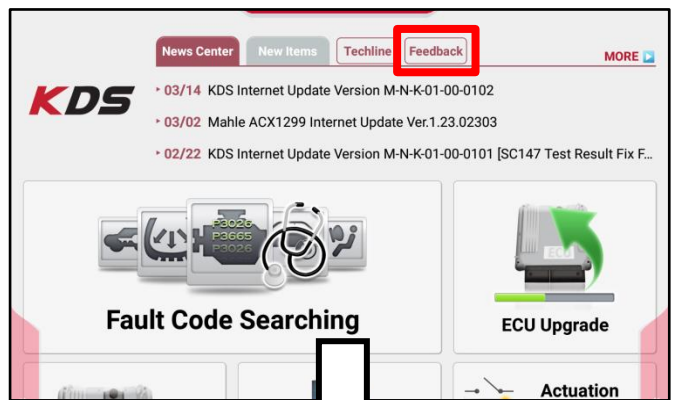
News Center New Items Techline Feedback MORE

KDS

03/14 KDS Internet Update Version M-N-K-01-00-0102

03/02 Mahle ACX1299 Internet Update Ver.1.23.02303

02/22 KDS Internet Update Version M-N-K-01-00-0101 [SC147 Test Result Fix F...

P3026
P3665
P3026

Fault Code Searching

ECU

ECU Upgrade

Actuation